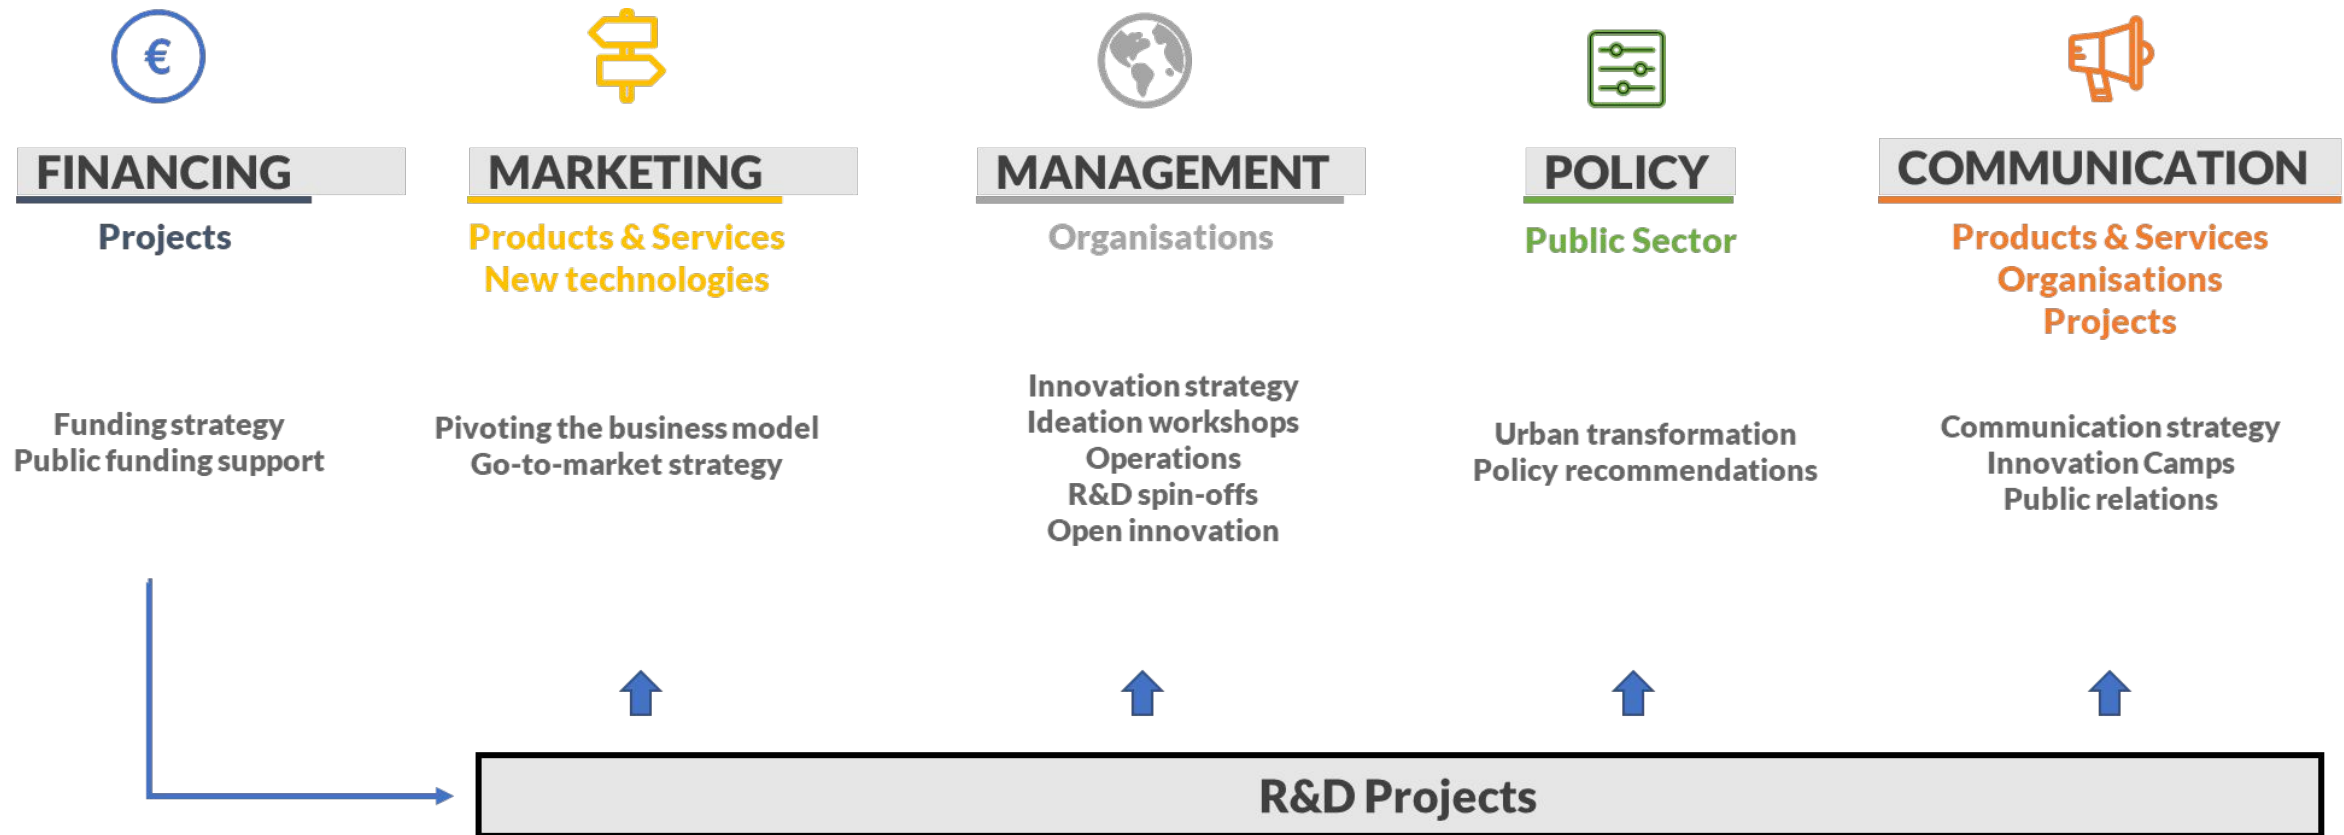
€

FINANCING

Projects

Funding strategy
Public funding support

MARKETING

Products & Services
New technologies

Pivoting the business model
Go-to-market strategy

MANAGEMENT

Organisations

Innovation strategy
Ideation workshops
Operations
R&D spin-offs
Open innovation

POLICY

Public Sector

Urban transformation
Policy recommendations

COMMUNICATION

Products & Services
Organisations
Projects

Communication strategy
Innovation Camps
Public relations

R&D Projects